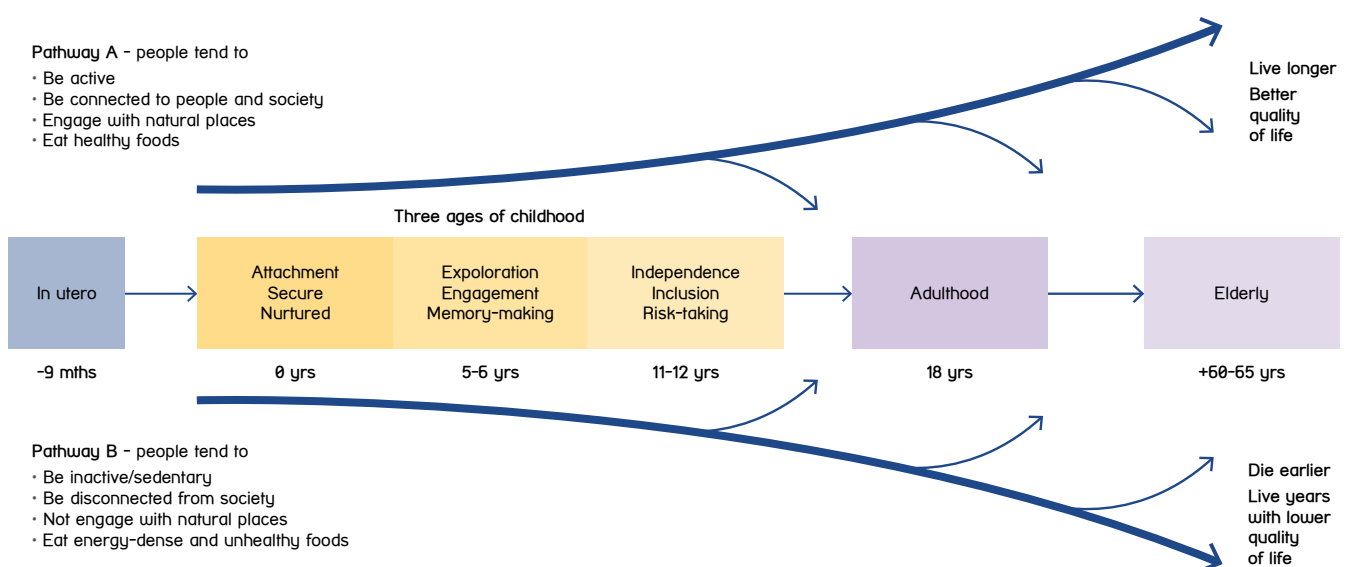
**Pathway A** – people tend to
• Be active
• Be connected to people and society
• Engage with natural places
• Eat healthy foods

Live longer
Better quality of life

Three ages of childhood

In utero

Attachment
Secure
Nurtured

Exoploration
Engagement
Memory-making

Independence
Inclusion
Risk-taking

Adulthood

Elderly

-9 mths

0 yrs

5-6 yrs

11-12 yrs

18 yrs

+60-65 yrs

**Pathway B** – people tend to
• Be inactive/sedentary
• Be disconnected from society
• Not engage with natural places
• Eat energy-dense and unhealthy foods

Die earlier
Live years with lower quality of life